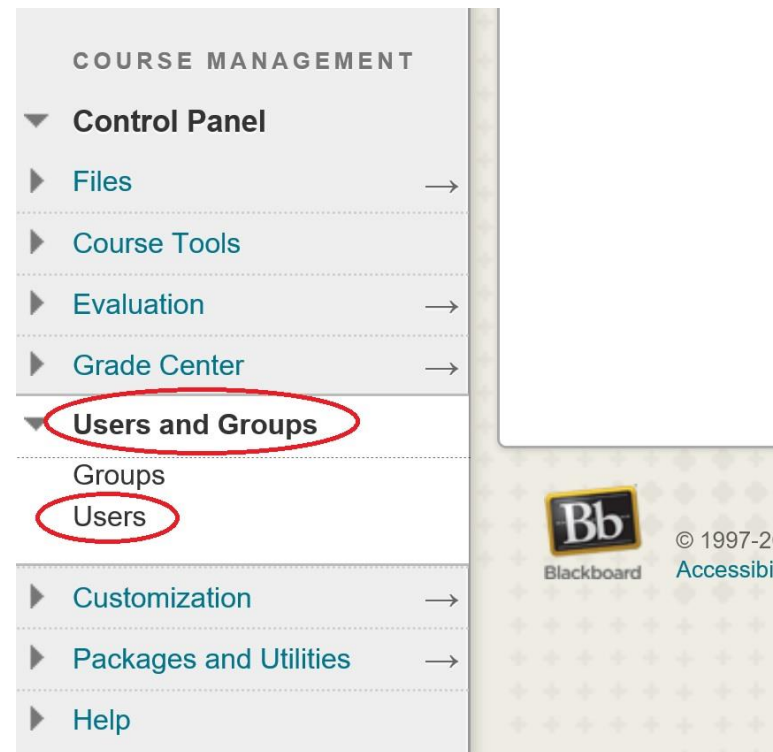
COURSE MANAGEMENT

Control Panel

Files →

Course Tools

Evaluation →

Grade Center →

Users and Groups

Groups

Users

Customization →

Packages and Utilities →

Help

Bb

Blackboard

© 1997-2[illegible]

Accessibi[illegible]